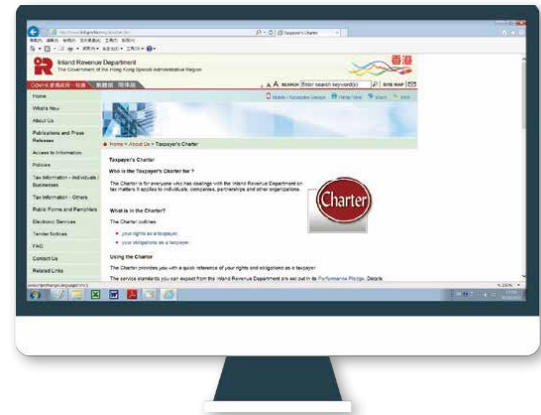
Inland Revenue Department
The Government of the Hong Kong Special Administrative Region

香港

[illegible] 繁體版 简体版

A A SEARCH Enter search keyword(s) SITE MAP

Home
What's New
About Us
Publications and Press Releases
Access to Information
Policies
Tax Information - Individuals / Businesses
Tax Information - Others
Public Forms and Pamphlets
Electronic Services
Tender Notices
FAQ
Contact Us
Related Links

Home > About Us > Taxpayer's Charter

Taxpayer's Charter

Who is the Taxpayer's Charter for ?

The Charter is for everyone who has dealings with the Inland Revenue Department on tax matters. It applies to individuals, companies, partnerships and other organizations.

Charter

What is in the Charter?

The Charter outlines

your rights as a taxpayer
your obligations as a taxpayer

Using the Charter

The Charter provides you with a quick reference of your rights and obligations as a taxpayer.

The service standards you can expect from the Inland Revenue Department are set out in its Performance Pledge. Details